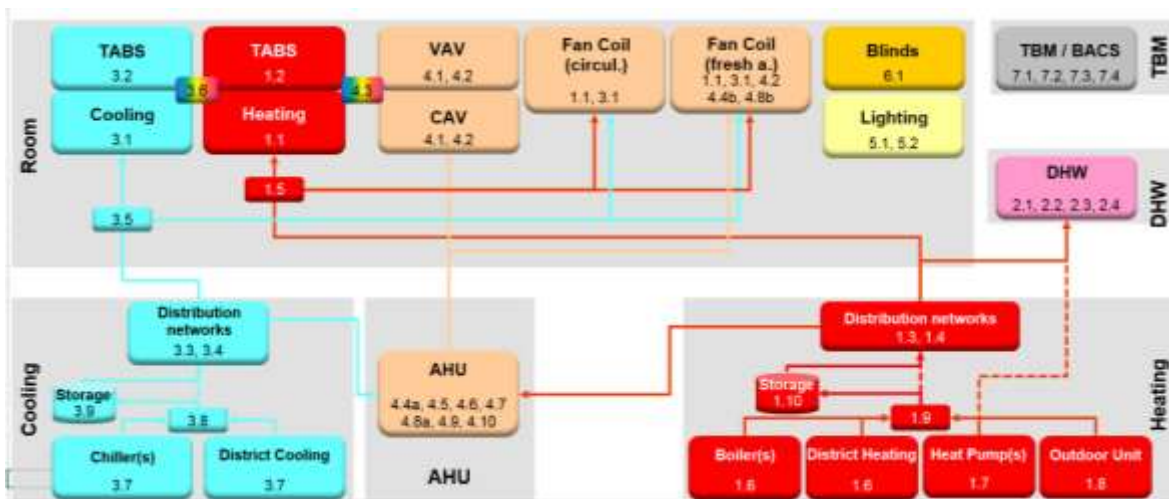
Room

TABS
3.2

Cooling
3.1

3.6

TABS
1.2

Heating
1.1

4.3

VAV
4.1, 4.2

CAV
4.1, 4.2

Fan Coil
(circul.)
1.1, 3.1

Fan Coil
(fresh a.)
1.1, 3.1, 4.2
4.4b, 4.8b

Blinds
6.1

Lighting
5.1, 5.2

TBM / BACS
7.1, 7.2, 7.3, 7.4

TBM

1.5

3.5

DHW
2.1, 2.2, 2.3, 2.4

DHW

Cooling

Distribution networks
3.3, 3.4

Storage
3.9

3.8

Chiller(s)
3.7

District Cooling
3.7

AHU
4.4a, 4.5, 4.6, 4.7
4.8a, 4.9, 4.10

AHU

Distribution networks
1.3, 1.4

Storage
1.10

1.9

Boiler(s)
1.6

District Heating
1.6

Heat Pump(s)
1.7

Outdoor Unit
1.8

Heating